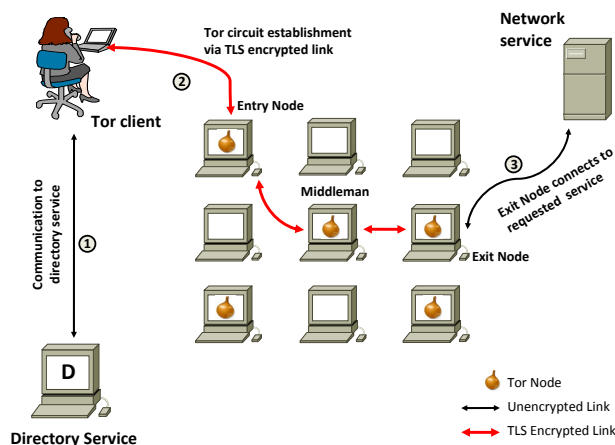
Tor circuit establishment via TLS encrypted link

Network service

②

Tor client

Entry Node

Communication to directory service

①

Middleman

③

Exit Node connects to requested service

Exit Node

D

Tor Node

Unencrypted Link

TLS Encrypted Link

Directory Service